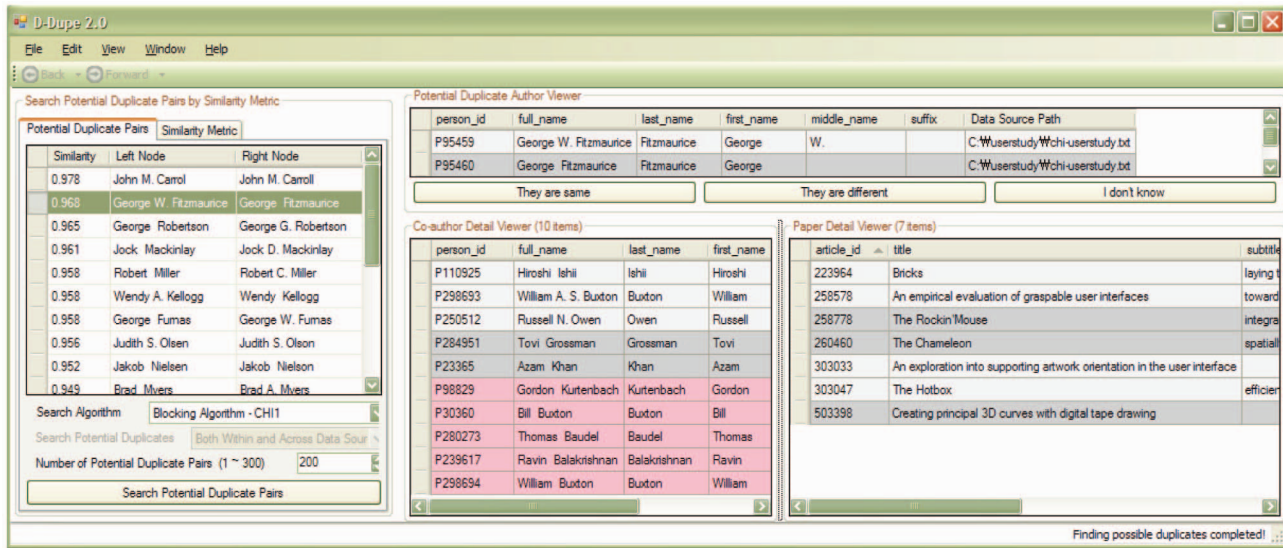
D-Dupe 2.0

File Edit View Window Help

Back Forward

Search Potential Duplicate Pairs by Similarity Metric

Potential Duplicate Pairs | Similarity Metric

| Similarity | Left Node | Right Node |
|---|---|---|
| 0.978 | John M. Carrol | John M. Carroll |
| 0.968 | George W. Fitzmaurice | George Fitzmaurice |
| 0.965 | George Robertson | George G. Robertson |
| 0.961 | Jock Mackinlay | Jock D. Mackinlay |
| 0.958 | Robert Miller | Robert C. Miller |
| 0.958 | Wendy A. Kellogg | Wendy Kellogg |
| 0.958 | George Furnas | George W. Furnas |
| 0.956 | Judith S. Olsen | Judith S. Olson |
| 0.952 | Jakob Nielsen | Jakob Nielson |
| 0.949 | Brad Myers | Brad A. Myers |

Search Algorithm Blocking Algorithm - CHI1

Search Potential Duplicates Both Within and Across Data Sour

Number of Potential Duplicate Pairs (1 ~ 300) 200

Search Potential Duplicate Pairs

Potential Duplicate Author Viewer

| person_id | full_name | last_name | first_name | middle_name | suffix | Data Source Path |
|---|---|---|---|---|---|---|
| P95459 | George W. Fitzmaurice | Fitzmaurice | George | W. | | C:₩userstudy₩chi-userstudy.txt |
| P95460 | George Fitzmaurice | Fitzmaurice | George | | | C:₩userstudy₩chi-userstudy.txt |

They are same | They are different | I don't know

Co-author Detail Viewer (10 items)

| person_id | full_name | last_name | first_name |
|---|---|---|---|
| P110925 | Hiroshi Ishii | Ishii | Hiroshi |
| P298693 | William A. S. Buxton | Buxton | William |
| P250512 | Russell N. Owen | Owen | Russell |
| P284951 | Tovi Grossman | Grossman | Tovi |
| P23365 | Azam Khan | Khan | Azam |
| P98829 | Gordon Kurtenbach | Kurtenbach | Gordon |
| P30360 | Bill Buxton | Buxton | Bill |
| P280273 | Thomas Baudel | Baudel | Thomas |
| P239617 | Ravin Balakrishnan | Balakrishnan | Ravin |
| P298694 | William Buxton | Buxton | William |

Paper Detail Viewer (7 items)

| article_id | title | subtitle |
|---|---|---|
| 223964 | Bricks | laying t |
| 258578 | An empirical evaluation of graspable user interfaces | toward |
| 258778 | The Rockin'Mouse | integra |
| 260460 | The Chameleon | spatiall |
| 303033 | An exploration into supporting artwork orientation in the user interface | |
| 303047 | The Hotbox | efficier |
| 503398 | Creating principal 3D curves with digital tape drawing | |

Finding possible duplicates completed!